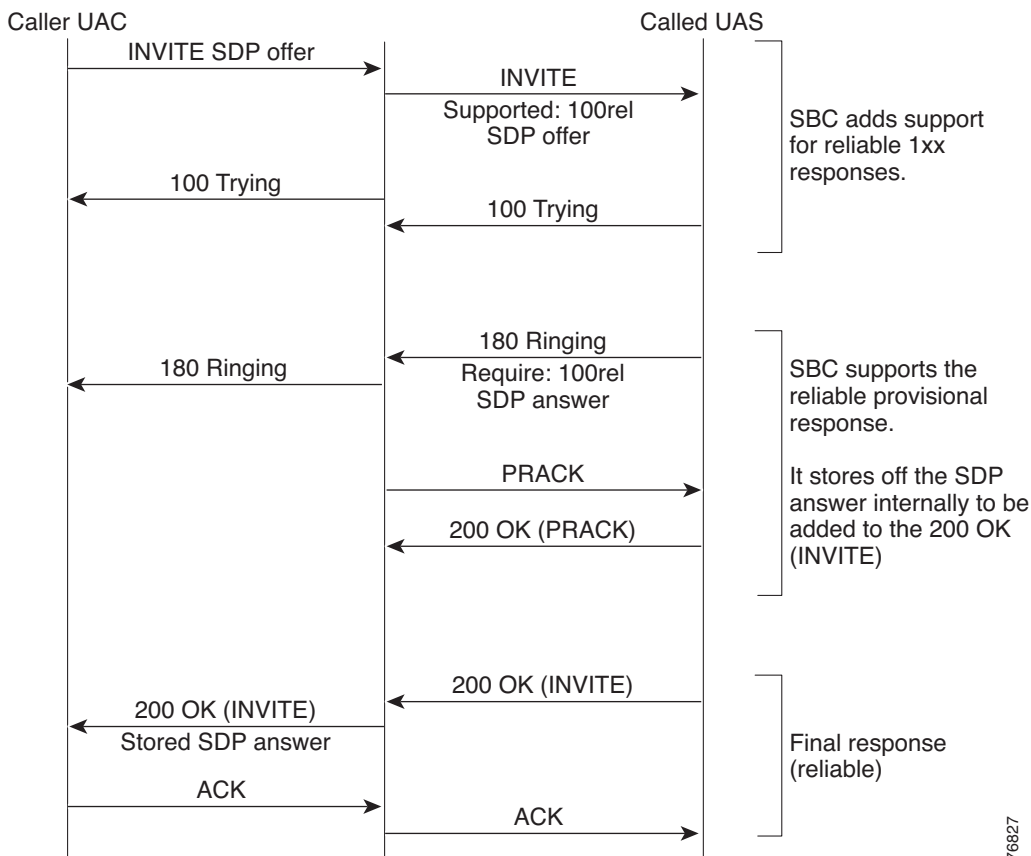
Caller UAC

Called UAS

INVITE SDP offer

INVITE
Supported: 100rel
SDP offer

SBC adds support for reliable 1xx responses.

100 Trying

100 Trying

180 Ringing
Require: 100rel
SDP answer

180 Ringing

SBC supports the reliable provisional response.

It stores off the SDP answer internally to be added to the 200 OK (INVITE)

PRACK

200 OK (PRACK)

200 OK (INVITE)

200 OK (INVITE)
Stored SDP answer

Final response (reliable)

ACK

ACK

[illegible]6827